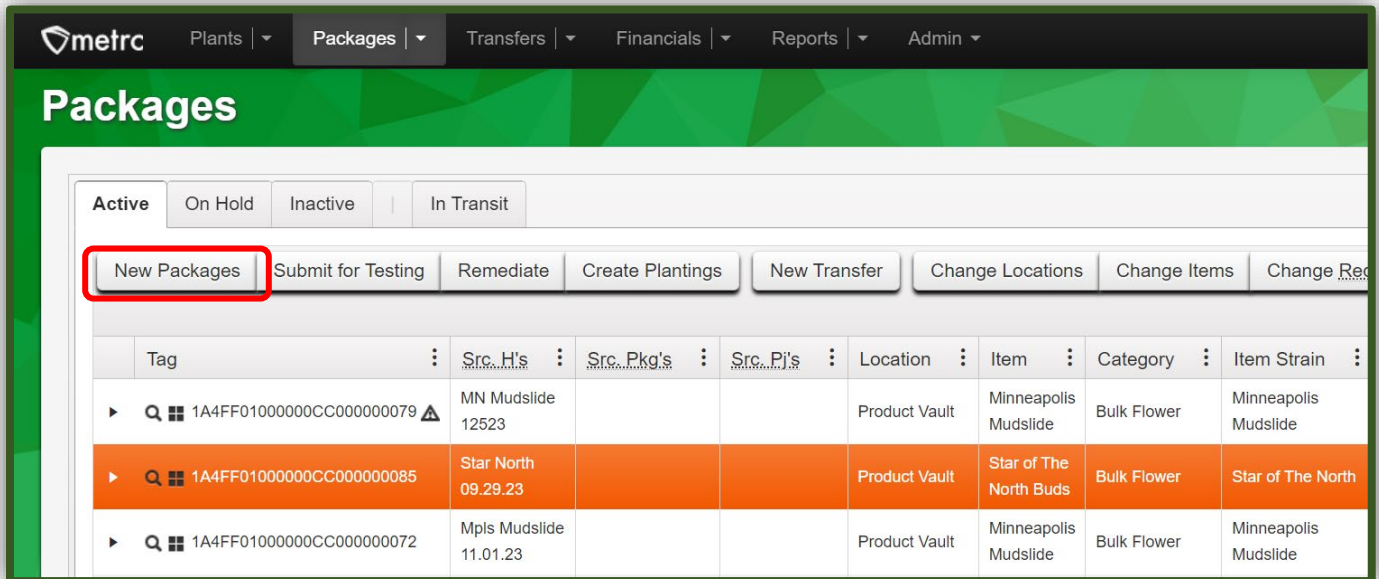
metrc Plants Packages Transfers Financials Reports Admin

Packages

Active | On Hold | Inactive | | | In Transit

New Packages | Submit for Testing | Remediate | Create Plantings | New Transfer | Change Locations | Change Items | Change Re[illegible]

| Tag | Src. H's | Src. Pkg's | Src. Pj's | Location | Item | Category | Item Strain |
|---|---|---|---|---|---|---|---|
| 1A4FF01000000CC000000079 | MN Mudslide 12523 | | | Product Vault | Minneapolis Mudslide | Bulk Flower | Minneapolis Mudslide |
| 1A4FF01000000CC000000085 | Star North 09.29.23 | | | Product Vault | Star of The North Buds | Bulk Flower | Star of The North |
| 1A4FF01000000CC000000072 | Mpls Mudslide 11.01.23 | | | Product Vault | Minneapolis Mudslide | Bulk Flower | Minneapolis Mudslide |